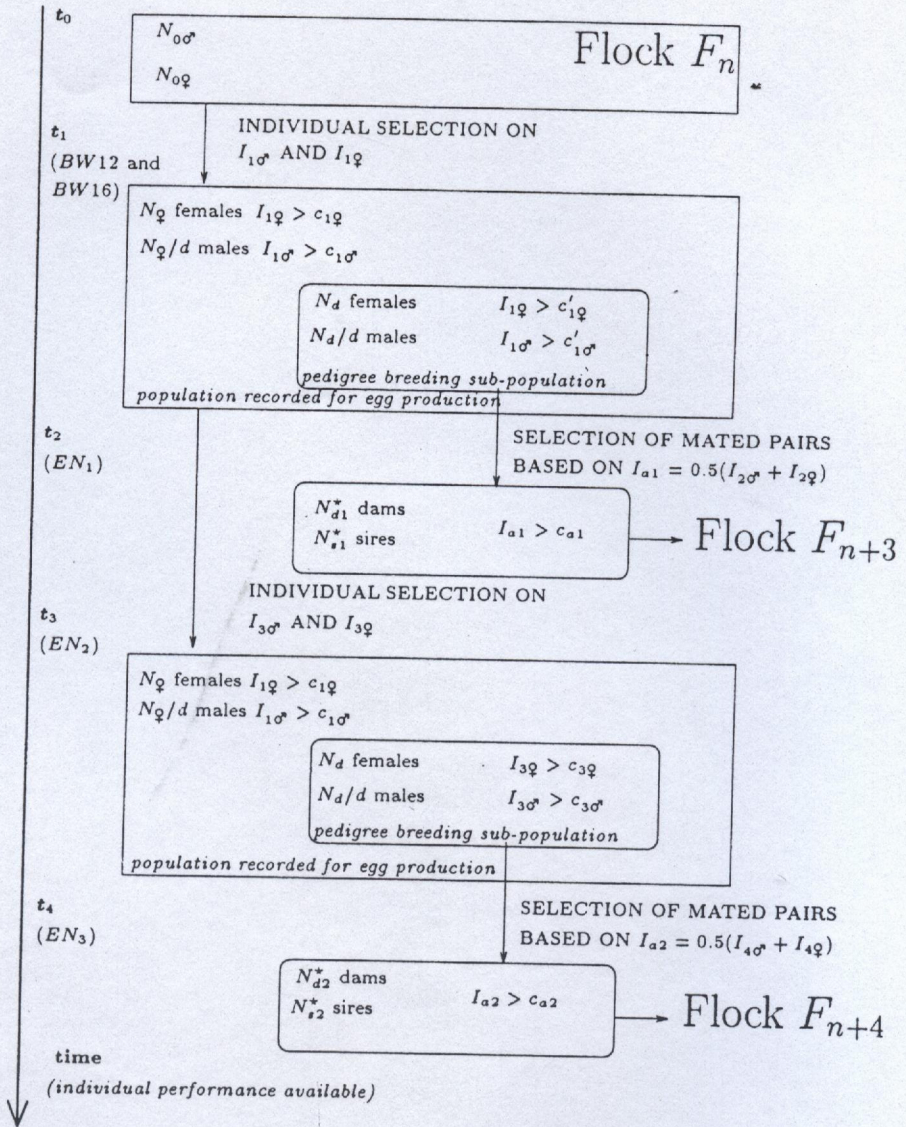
$t_0$

$N_{0♂}$

$N_{0♀}$

Flock $F_n$

$t_1$ ($BW12$ and $BW16$)

INDIVIDUAL SELECTION ON $I_{1♂}$ AND $I_{1♀}$

$N_♀$ females $I_{1♀} > c_{1♀}$

$N_♀/d$ males $I_{1♂} > c_{1♂}$

$N_d$ females $I_{1♀} > c'_{1♀}$

$N_d/d$ males $I_{1♂} > c'_{1♂}$

pedigree breeding sub-population

population recorded for egg production

$t_2$ ($EN_1$)

SELECTION OF MATED PAIRS BASED ON $I_{a1} = 0.5(I_{2♂} + I_{2♀})$

$N^*_{d1}$ dams

$N^*_{s1}$ sires

$I_{a1} > c_{a1}$

Flock $F_{n+3}$

INDIVIDUAL SELECTION ON $I_{3♂}$ AND $I_{3♀}$

$t_3$ ($EN_2$)

$N_♀$ females $I_{1♀} > c_{1♀}$

$N_♀/d$ males $I_{1♂} > c_{1♂}$

$N_d$ females $I_{3♀} > c_{3♀}$

$N_d/d$ males $I_{3♂} > c_{3♂}$

pedigree breeding sub-population

population recorded for egg production

$t_4$ ($EN_3$)

SELECTION OF MATED PAIRS BASED ON $I_{a2} = 0.5(I_{4♂} + I_{4♀})$

$N^*_{d2}$ dams

$N^*_{s2}$ sires

$I_{a2} > c_{a2}$

Flock $F_{n+4}$

time

(individual performance available)